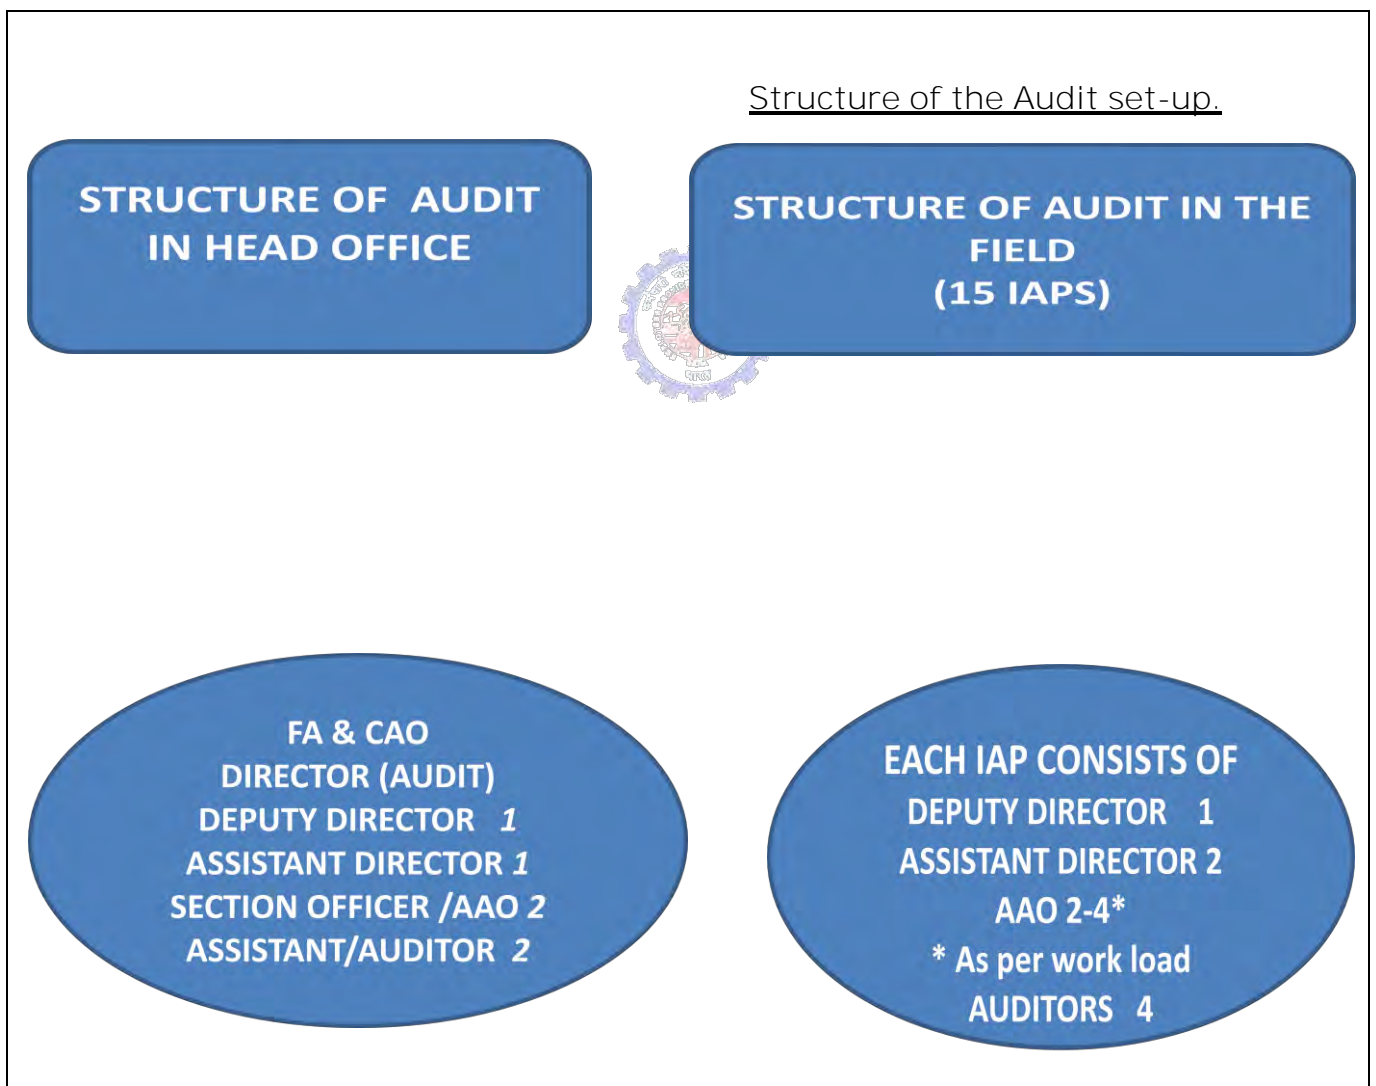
Structure of the Audit set-up.

STRUCTURE OF AUDIT IN HEAD OFFICE

STRUCTURE OF AUDIT IN THE FIELD (15 IAPS)

FA & CAO
DIRECTOR (AUDIT)
DEPUTY DIRECTOR 1
ASSISTANT DIRECTOR 1
SECTION OFFICER /AAO 2
ASSISTANT/AUDITOR 2

EACH IAP CONSISTS OF
DEPUTY DIRECTOR 1
ASSISTANT DIRECTOR 2
AAO 2-4*
* As per work load
AUDITORS 4